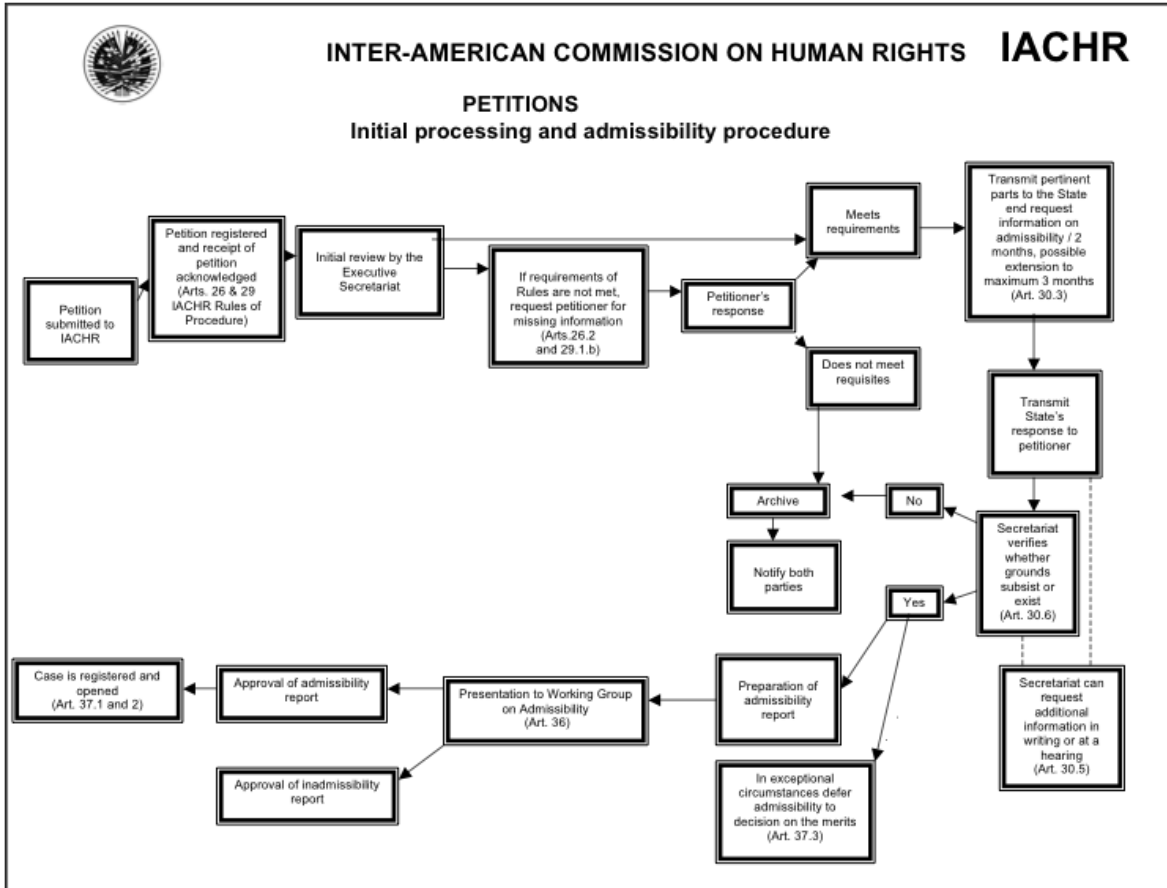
INTER-AMERICAN COMMISSION ON HUMAN RIGHTS IACHR

PETITIONS
Initial processing and admissibility procedure

Petition submitted to IACHR

Petition registered and receipt of petition acknowledged (Arts. 26 & 29 IACHR Rules of Procedure)

Initial review by the Executive Secretariat

If requirements of Rules are not met, request petitioner for missing information (Arts.26.2 and 29.1.b)

Petitioner's response

Meets requirements

Transmit pertinent parts to the State end request information on admissibility / 2 months, possible extension to maximum 3 months (Art. 30.3)

Does not meet requisites

Transmit State's response to petitioner

Archive

No

Notify both parties

Secretariat verifies whether grounds subsist or exist (Art. 30.6)

Yes

Secretariat can request additional information in writing or at a hearing (Art. 30.5)

Case is registered and opened (Art. 37.1 and 2)

Approval of admissibility report

Presentation to Working Group on Admissibility (Art. 36)

Preparation of admissibility report

Approval of inadmissibility report

In exceptional circumstances defer admissibility to decision on the merits (Art. 37.3)